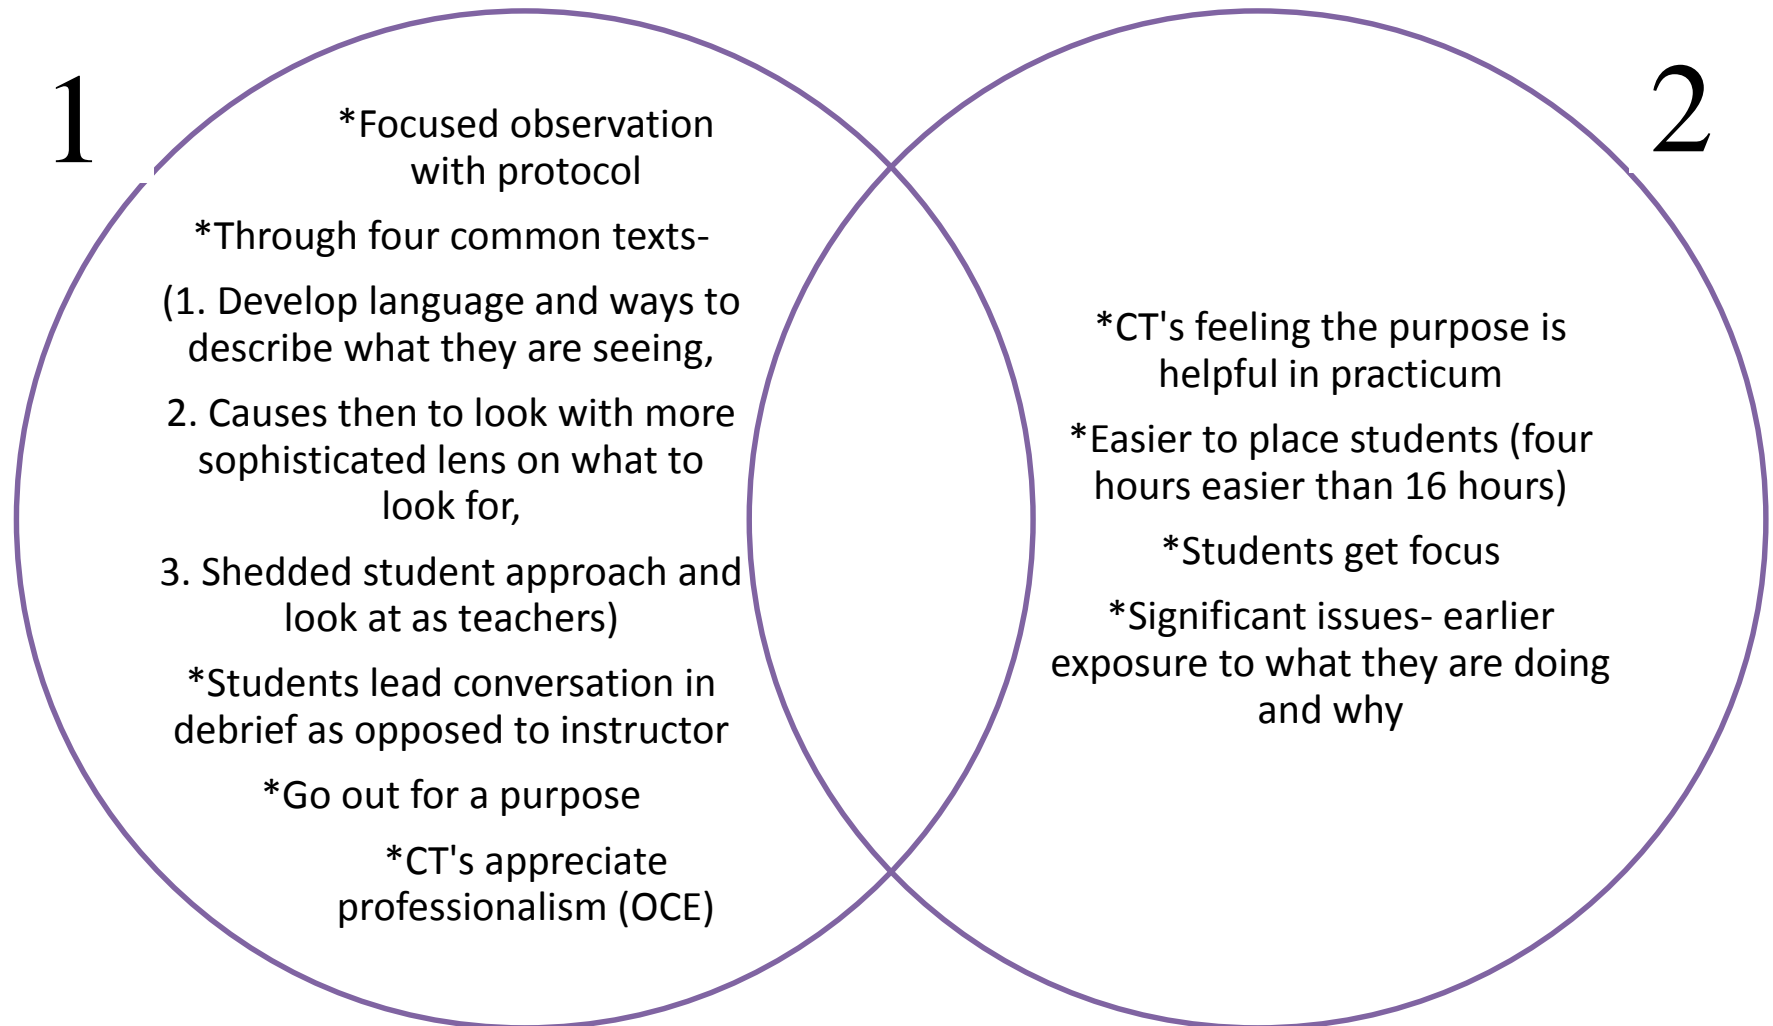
1

*Focused observation with protocol

*Through four common texts-

(1. Develop language and ways to describe what they are seeing,

2. Causes then to look with more sophisticated lens on what to look for,

3. Shedded student approach and look at as teachers)

*Students lead conversation in debrief as opposed to instructor

*Go out for a purpose

*CT's appreciate professionalism (OCE)

2

*CT's feeling the purpose is helpful in practicum

*Easier to place students (four hours easier than 16 hours)

*Students get focus

*Significant issues- earlier exposure to what they are doing and why